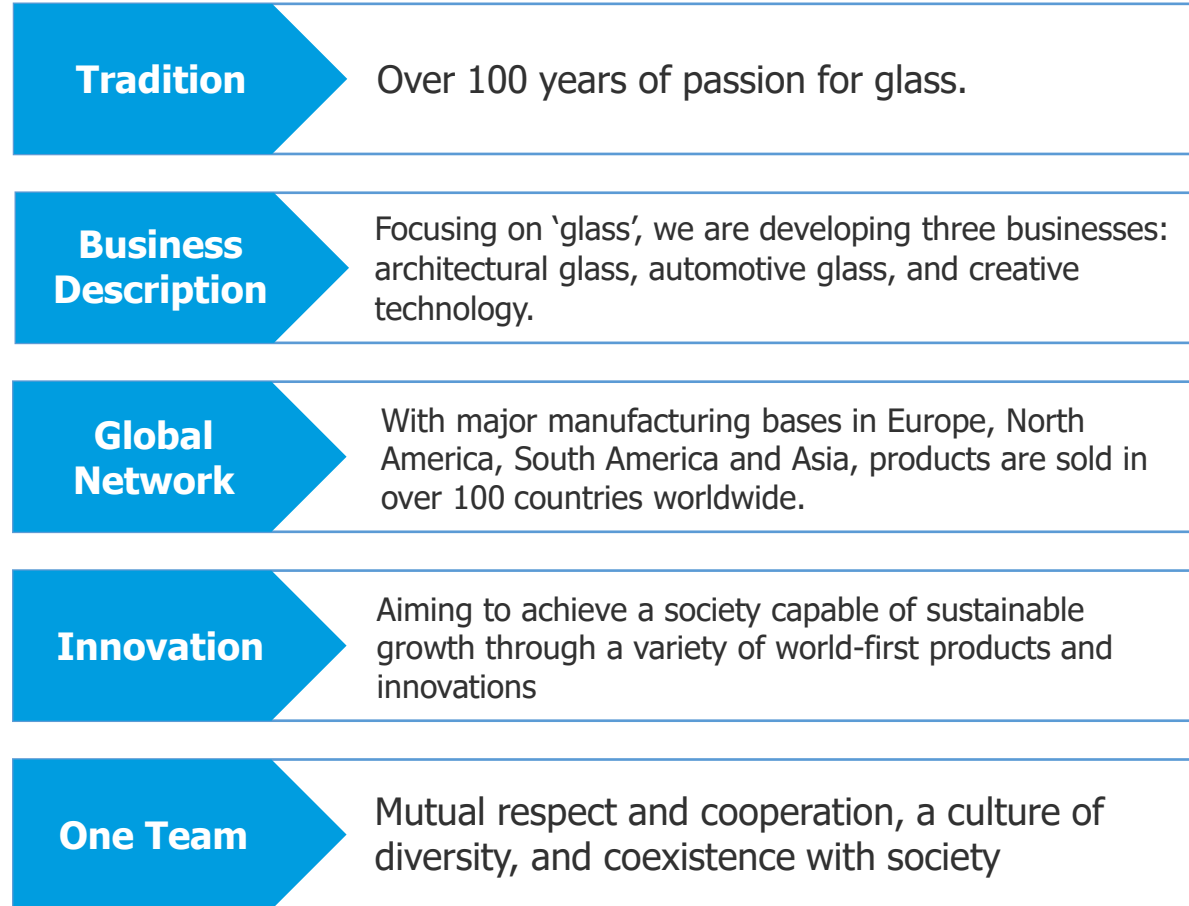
Tradition

Over 100 years of passion for glass.

Business Description

Focusing on ‘glass’, we are developing three businesses: architectural glass, automotive glass, and creative technology.

Global Network

With major manufacturing bases in Europe, North America, South America and Asia, products are sold in over 100 countries worldwide.

Innovation

Aiming to achieve a society capable of sustainable growth through a variety of world-first products and innovations

One Team

Mutual respect and cooperation, a culture of diversity, and coexistence with society